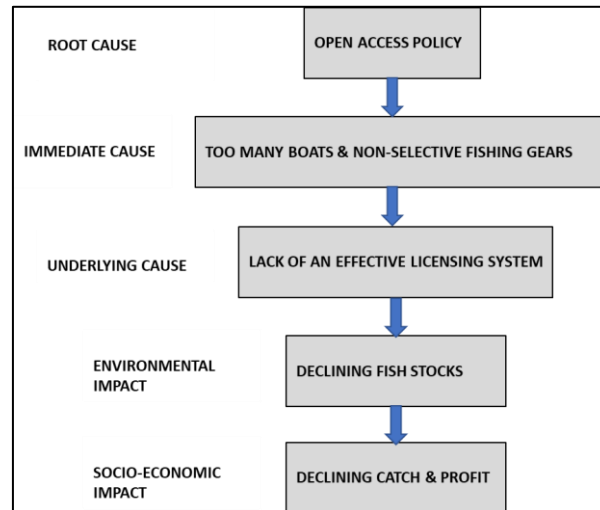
ROOT CAUSE

OPEN ACCESS POLICY

IMMEDIATE CAUSE

TOO MANY BOATS & NON-SELECTIVE FISHING GEARS

UNDERLYING CAUSE

LACK OF AN EFFECTIVE LICENSING SYSTEM

ENVIRONMENTAL IMPACT

DECLINING FISH STOCKS

SOCIO-ECONOMIC IMPACT

DECLINING CATCH & PROFIT